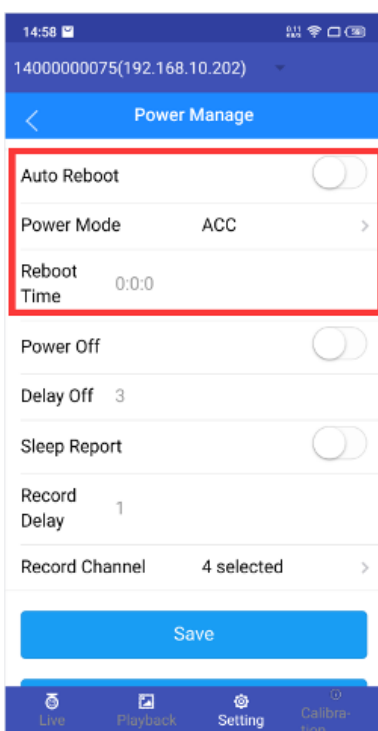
14:58

14000000075(192.168.10.202)

Power Manage

Auto Reboot

Power Mode ACC

Reboot Time 0:0:0

Power Off

Delay Off 3

Sleep Report

Record Delay 1

Record Channel 4 selected

Save

Live Playback Setting Calibration